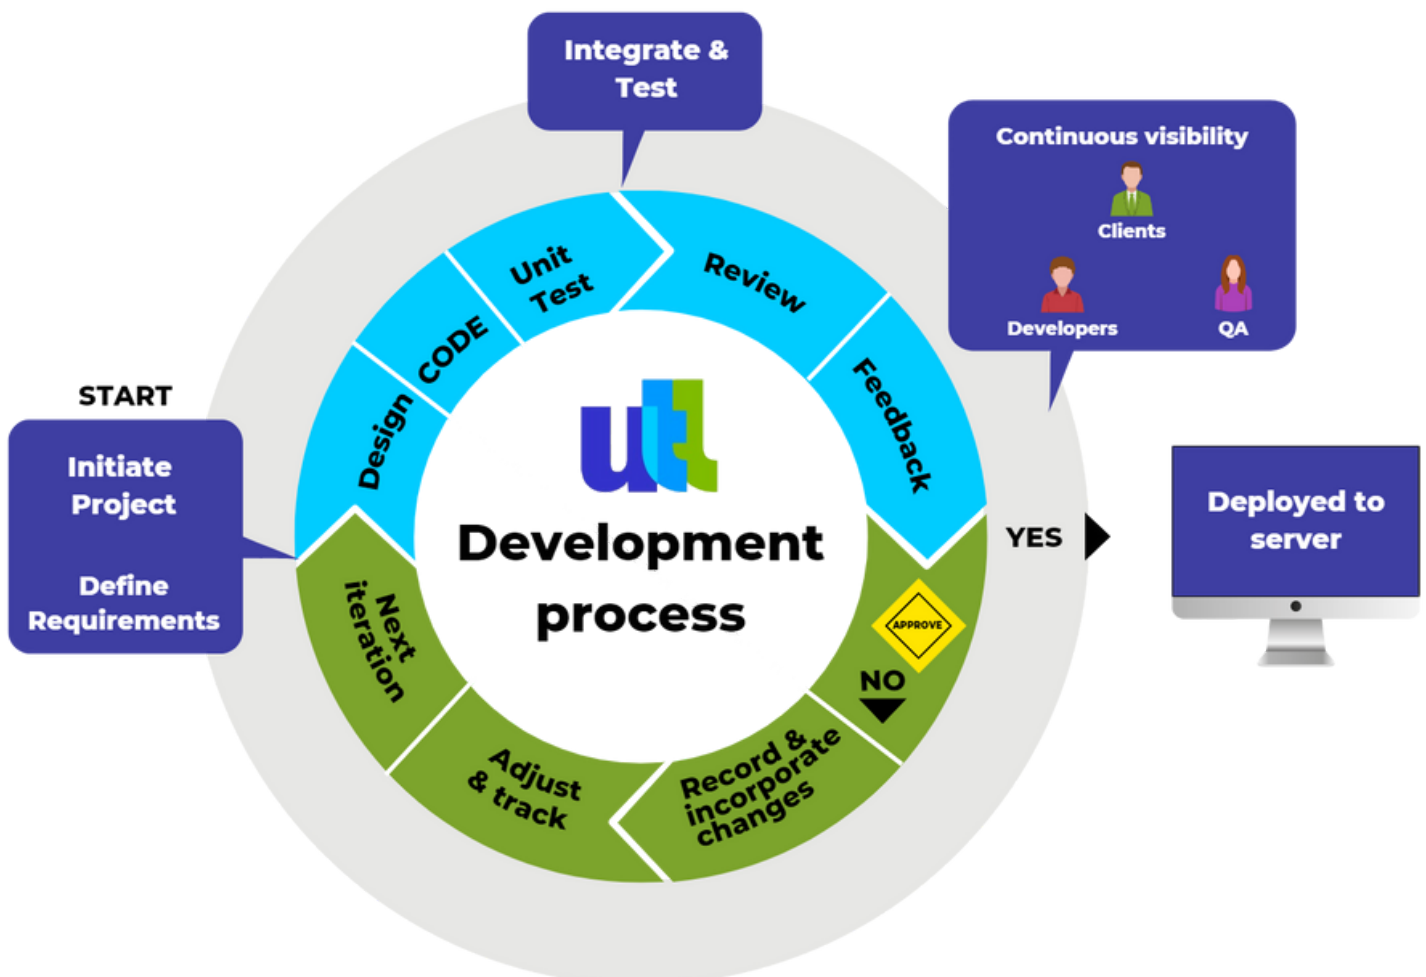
Integrate & Test

Continuous visibility

Clients

Developers

QA

START

Initiate Project

Define Requirements

Design

CODE

Unit Test

Review

Feedback

utl

Development process

YES

Deployed to server

APPROVE

NO

Record & incorporate changes

Adjust & track

Next iteration